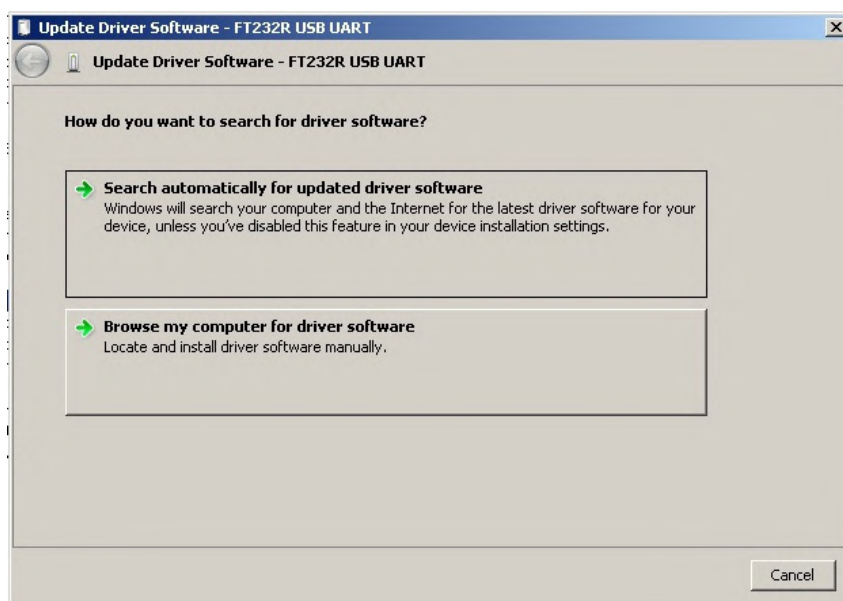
Update Driver Software - FT232R USB UART

Update Driver Software - FT232R USB UART

How do you want to search for driver software?

Search automatically for updated driver software
Windows will search your computer and the Internet for the latest driver software for your device, unless you've disabled this feature in your device installation settings.

Browse my computer for driver software
Locate and install driver software manually.

Cancel